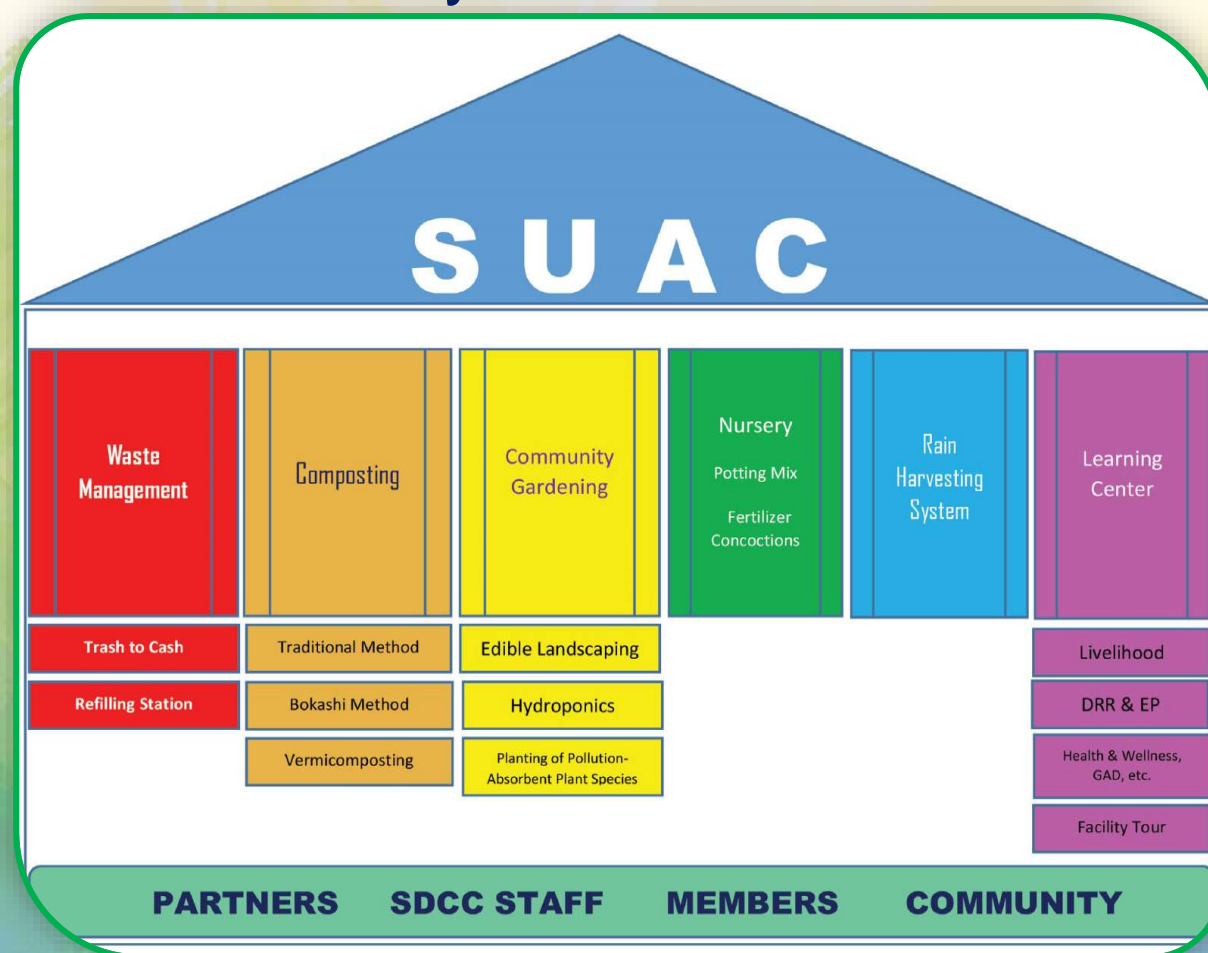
SUAC

Waste Management

Trash to Cash

Refilling Station

Composting

Traditional Method

Bokashi Method

Vermicomposting

Community Gardening

Edible Landscaping

Hydroponics

Planting of Pollution-Absorbent Plant Species

Nursery

Potting Mix

Fertilizer Concoctions

Rain Harvesting System

Learning Center

Livelihood

DRR & EP

Health & Wellness, GAD, etc.

Facility Tour

PARTNERS SDCC STAFF MEMBERS COMMUNITY